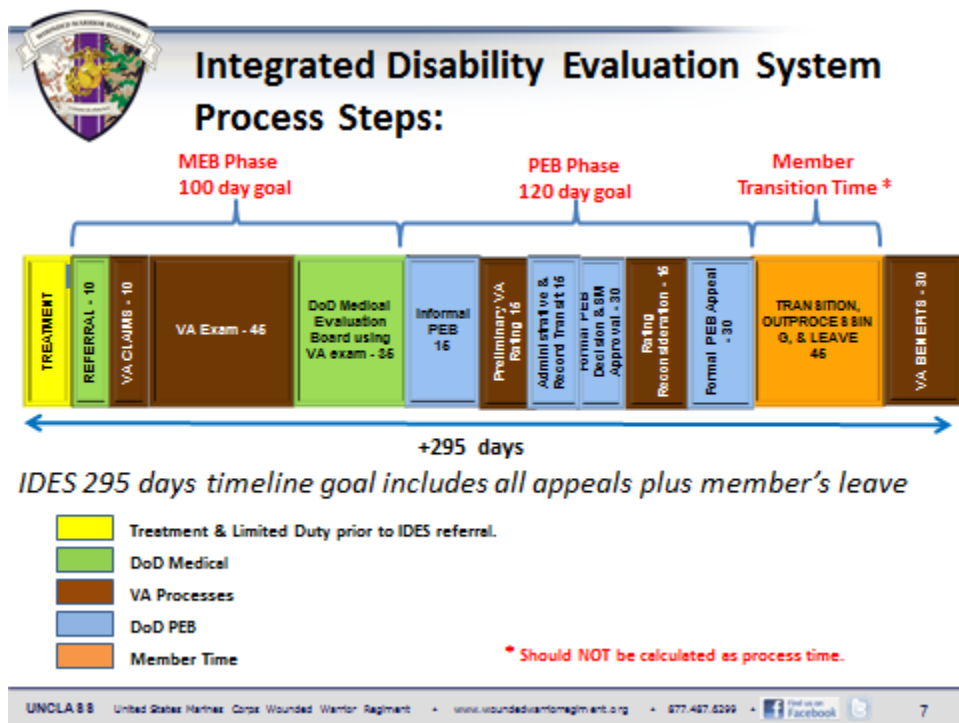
WOUNDED WARRIOR REGIMENT

Integrated Disability Evaluation System Process Steps:

MEB Phase
100 day goal

PEB Phase
120 day goal

Member
Transition Time *

TREATMENT

REFERRAL - 10

VA CLAIMS - 10

VA Exam - 45

DoD Medical Evaluation Board using VA exam - 35

Informal PEB
15

Preliminary VA Rating 15

Administrative & Record Transit 15

Formal PEB Decision & SM Approval - 30

Rating Reconsideration - 15

Formal PEB Appeal - 30

TRANSITION, OUTPROCESSING, & LEAVE
45

VA BENEFITS - 30

+295 days

IDES 295 days timeline goal includes all appeals plus member's leave

Treatment & Limited Duty prior to IDES referral.

DoD Medical

VA Processes

DoD PEB

Member Time

* Should NOT be calculated as process time.

UNCLASS   United States Marines Corps Wounded Warrior Regiment • www.woundedwarriorregiment.org • 877.487.6299 • Find us on Facebook   7